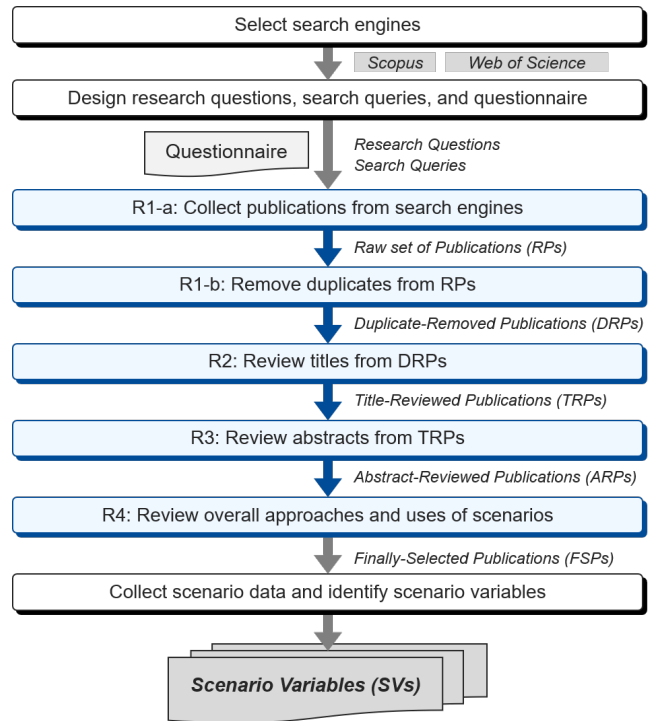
Select search engines

Scopus

Web of Science

Design research questions, search queries, and questionnaire

Questionnaire

Research Questions
Search Queries

R1-a: Collect publications from search engines

Raw set of Publications (RPs)

R1-b: Remove duplicates from RPs

Duplicate-Removed Publications (DRPs)

R2: Review titles from DRPs

Title-Reviewed Publications (TRPs)

R3: Review abstracts from TRPs

Abstract-Reviewed Publications (ARPs)

R4: Review overall approaches and uses of scenarios

Finally-Selected Publications (FSPs)

Collect scenario data and identify scenario variables

Scenario Variables (SVs)